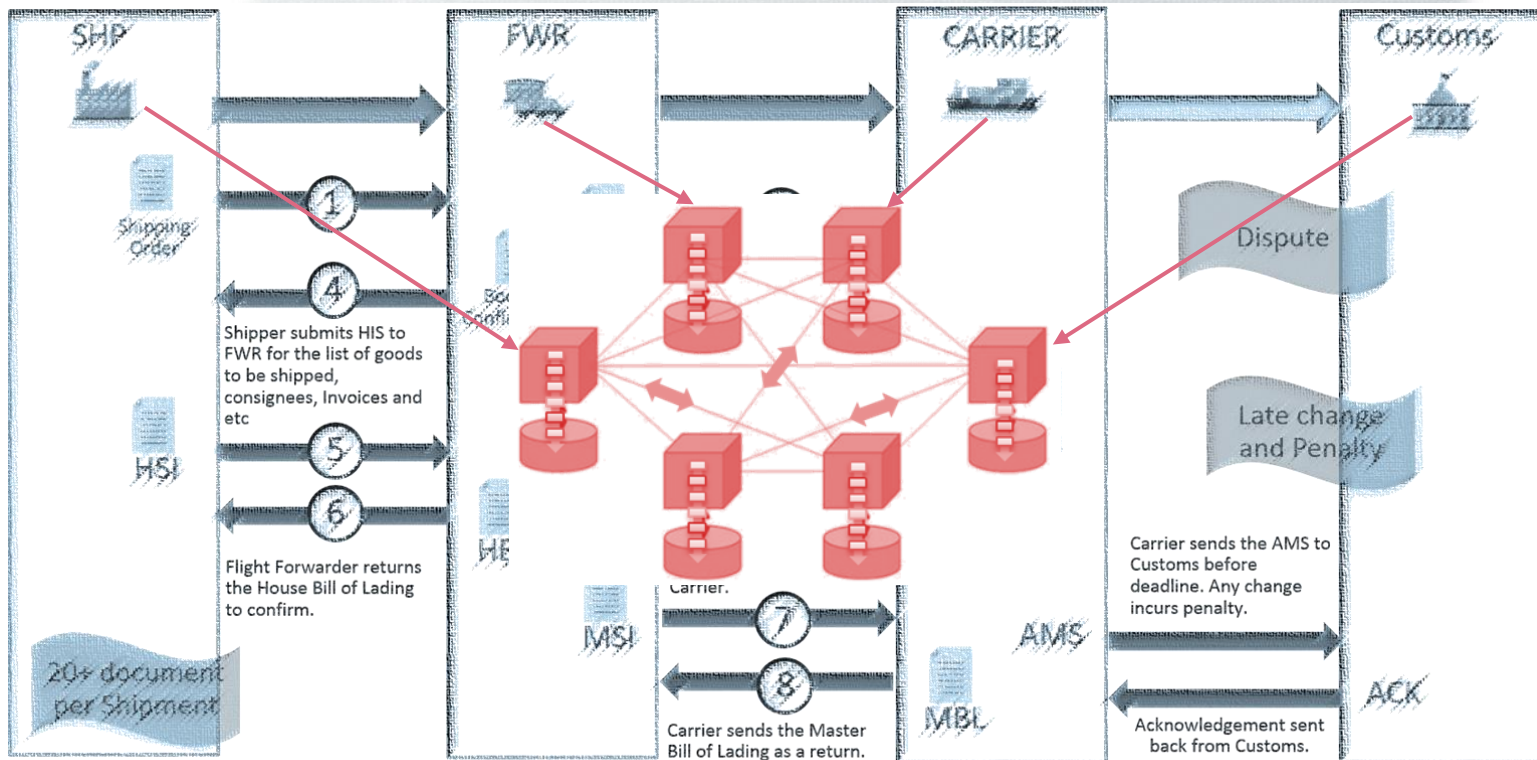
SHP

FWR

CARRIER

Customs

Shipping Order

1

4

Shipper submits HIS to FWR for the list of goods to be shipped, consignees, Invoices and etc

HSI

5

6

Flight Forwarder returns the House Bill of Lading to confirm.

20+ document per Shipment

Boo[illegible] confi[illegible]

HB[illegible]

MSI

Carrier.

7

8

Carrier sends the Master Bill of Lading as a return.

AMS

MBL

Dispute

Late change and Penalty

Carrier sends the AMS to Customs before deadline. Any change incurs penalty.

ACK

Acknowledgement sent back from Customs.